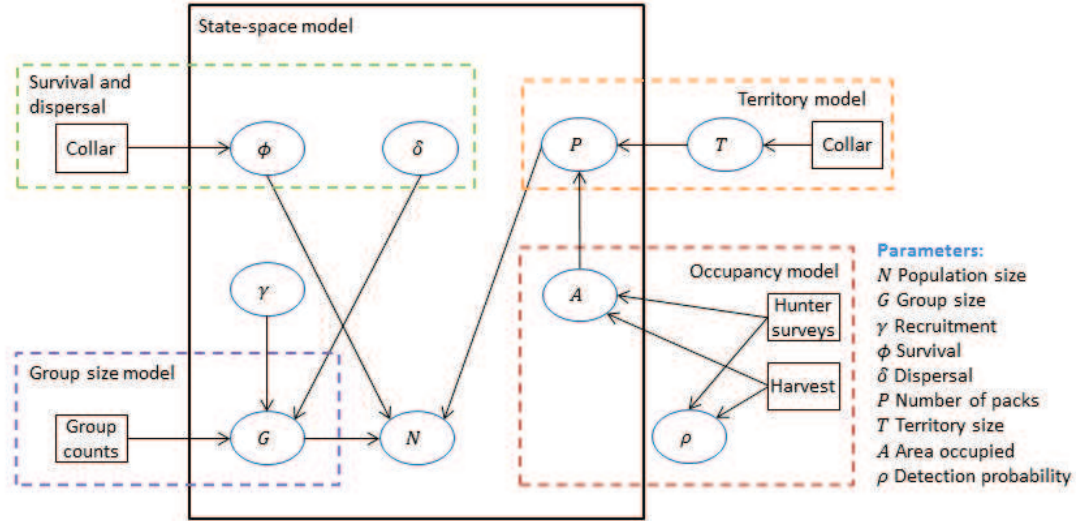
State-space model

Survival and dispersal

Collar

$\phi$

$\delta$

Territory model

$P$

$T$

Collar

$\gamma$

Occupancy model

$A$

Hunter surveys

Harvest

$\rho$

Group size model

Group counts

$G$

$N$

Parameters:
$N$ Population size
$G$ Group size
$\gamma$ Recruitment
$\phi$ Survival
$\delta$ Dispersal
$P$ Number of packs
$T$ Territory size
$A$ Area occupied
$\rho$ Detection probability